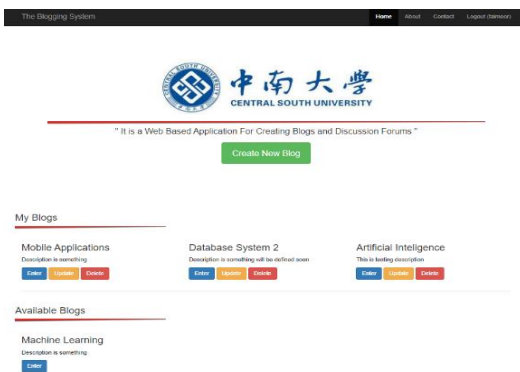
The Blogging System

Home About Contact Logout (taimoor)

CENTRAL SOUTH UNIVERSITY

中南大学

CENTRAL SOUTH UNIVERSITY

" It is a Web Based Application For Creating Blogs and Discussion Forums "

Create New Blog

My Blogs

Mobile Applications
Description is something
Enter Update Delete

Database System 2
Description is something will be defined soon
Enter Update Delete

Artificial Intelligence
This is testing description
Enter Update Delete

Available Blogs

Machine Learning
Description is something
Enter